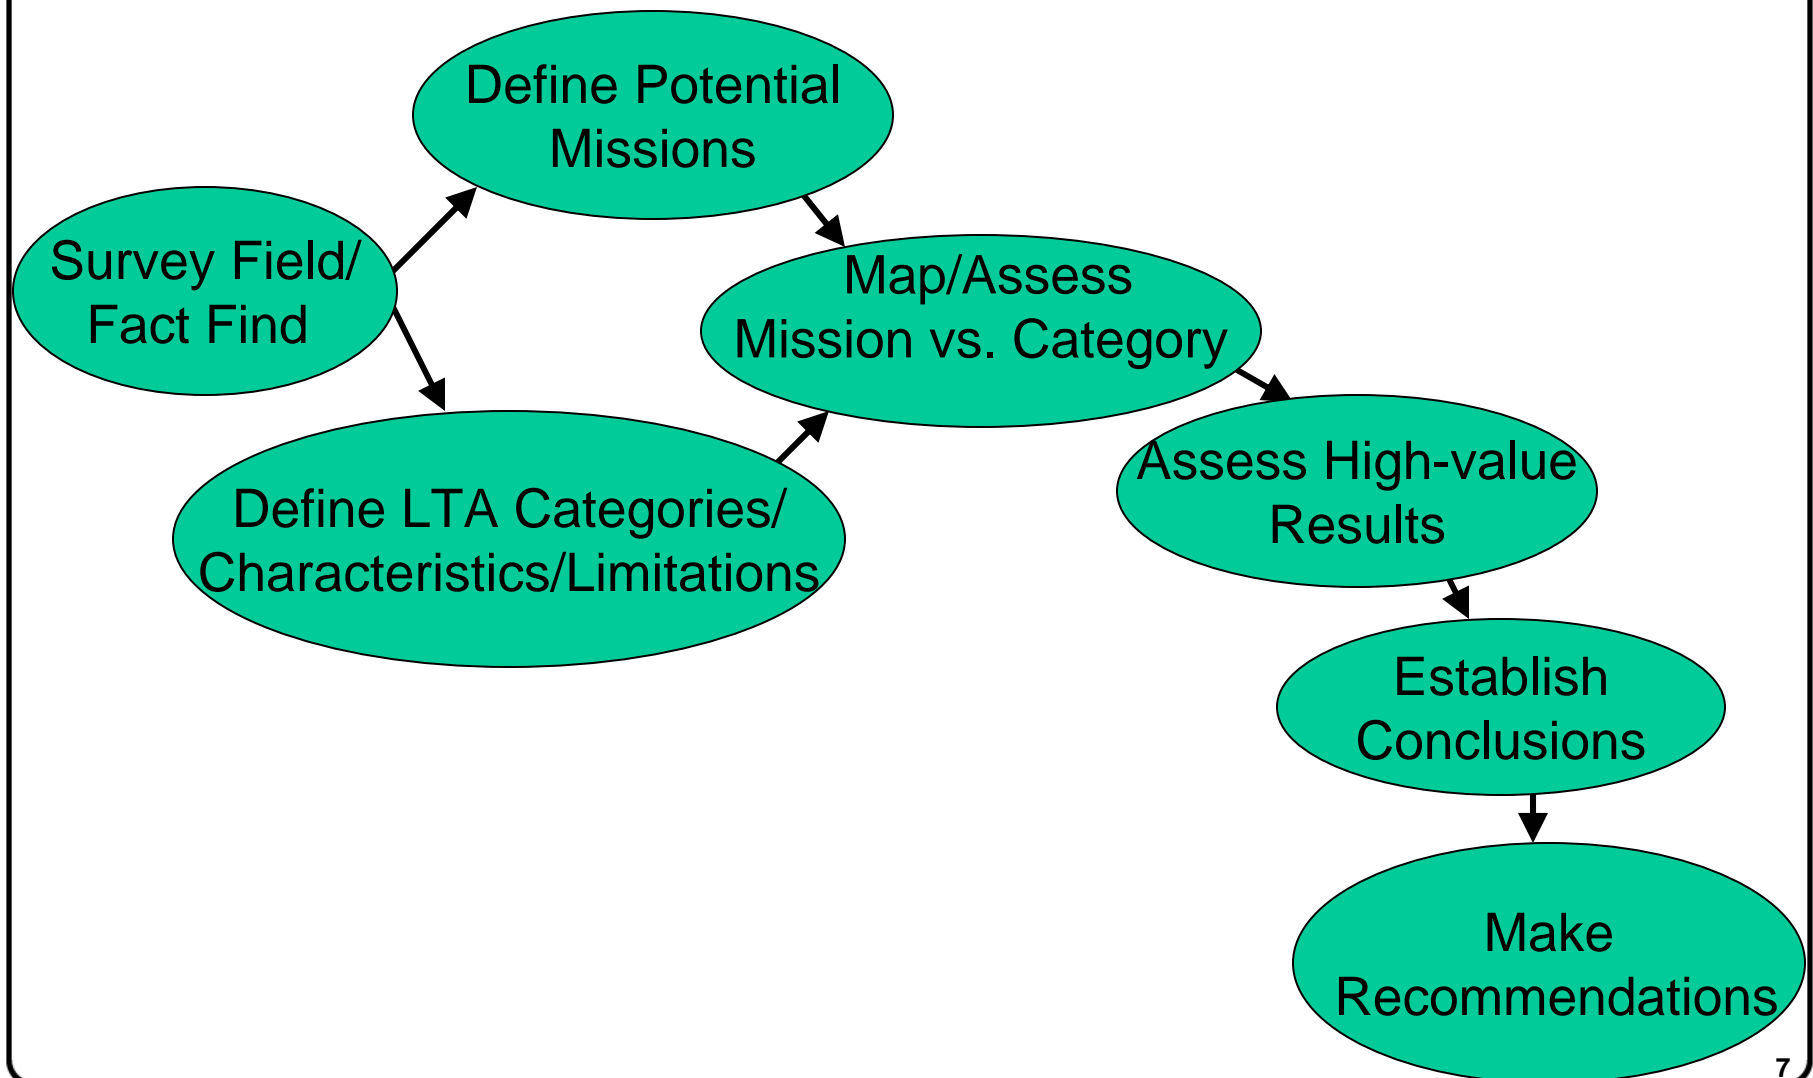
Survey Field/ Fact Find

Define Potential Missions

Define LTA Categories/ Characteristics/Limitations

Map/Assess Mission vs. Category

Assess High-value Results

Establish Conclusions

Make Recommendations

7